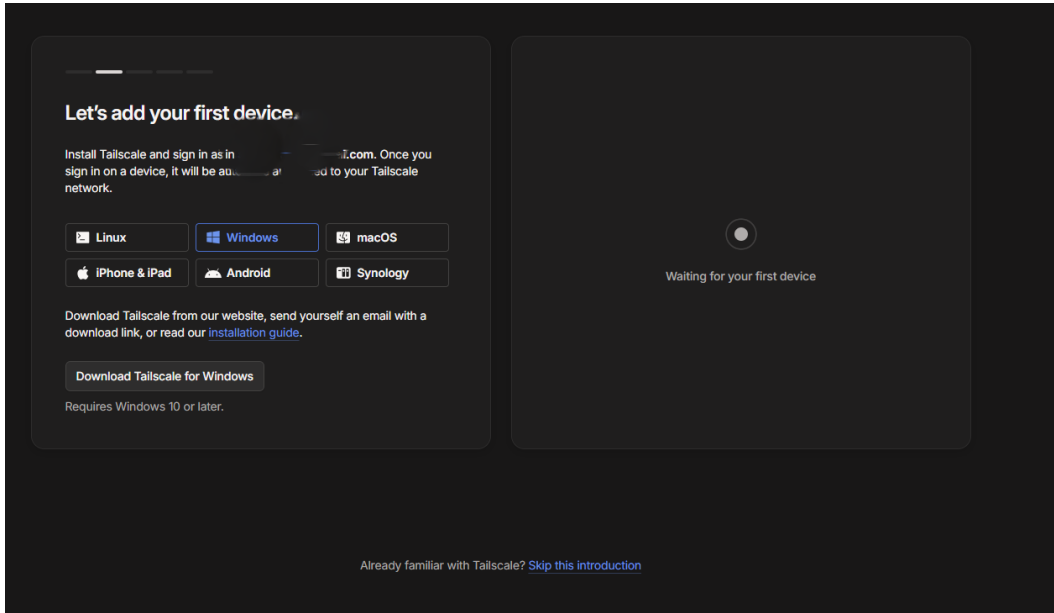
Let's add your first device.

Install Tailscale and sign in as in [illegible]l.com. Once you sign in on a device, it will be au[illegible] a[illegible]ed to your Tailscale network.

Linux
Windows
macOS
iPhone & iPad
Android
Synology

Download Tailscale from our website, send yourself an email with a download link, or read our installation guide.

Download Tailscale for Windows

Requires Windows 10 or later.

Waiting for your first device

Already familiar with Tailscale? Skip this introduction